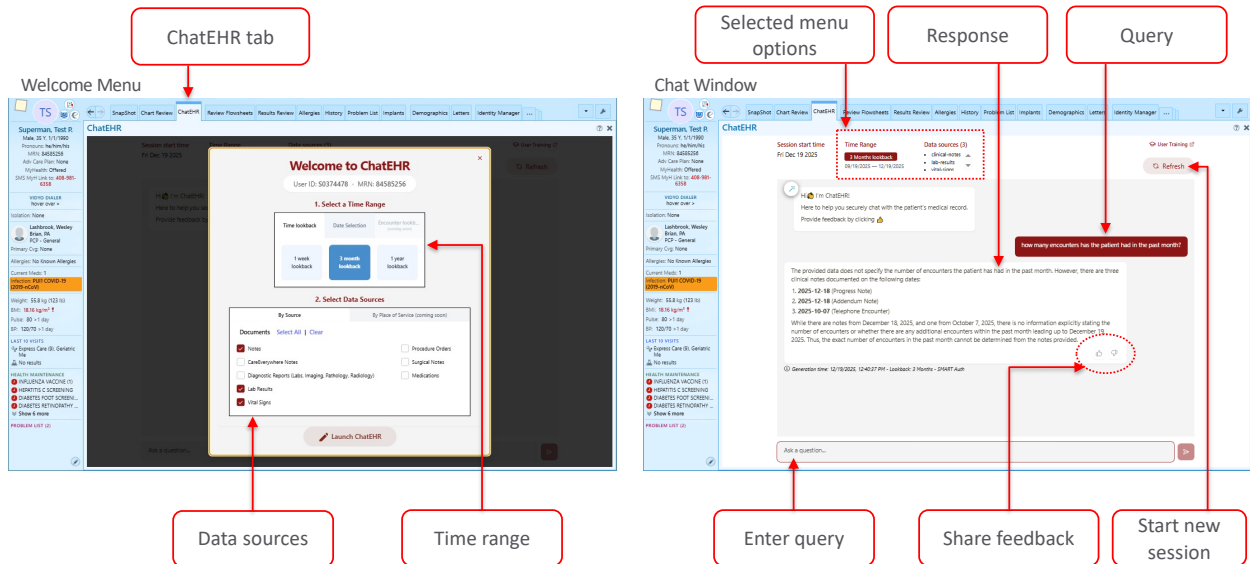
ChatEHR tab

Welcome Menu

TS

SnapShot Chart Review ChatEHR Review Flowsheets Results Review Allergies History Problem List Implants Demographics Letters Identity Manager ...

Superman, Test P.
Male, 35 Y, 1/1/1990
Pronouns: he/him/his
MRN: 84585256
Adv Care Plan: None
MyHealth: Offered
SMS MyH Link to: 408-981-6358

VIDEO DIALER
hover over >

Isolation: None

Lashbrook, Wesley Brian, PA
PCP - General
Primary Cvg: None

Allergies: No Known Allergies

Current Meds: 1
Infection: PUI COVID-19 (2019-nCoV)

Weight: 55.8 kg (123 lb)
BMI: 18.16 kg/m²
Pulse: 80 >1 day
BP: 120/70 >1 day

LAST 10 VISITS
Express Care (8), Geriatric Me
No results

HEALTH MAINTENANCE
INFLUENZA VACCINE (1)
HEPATITIS C SCREENING
DIABETES FOOT SCREENI...
DIABETES RETINOPATHY ...
Show 6 more

PROBLEM LIST (2)

ChatEHR

Session start time
Fri Dec 19 2025

User Training
Refresh

Welcome to ChatEHR
User ID: S0374478 - MRN: 84585256

1. Select a Time Range
Time lookback | Date Selection | Encounter lookb...
1 week lookback | 3 month lookback | 1 year lookback

2. Select Data Sources
By Source | By Place of Service (coming soon)

Documents Select All | Clear
Notes
CareEverywhere Notes
Diagnostic Reports (Labs, Imaging, Pathology, Radiology)
Lab Results
Vital Signs
Procedure Orders
Surgical Notes
Medications

Launch ChatEHR

Ask a question...

Data sources

Time range

Selected menu options

Response

Query

Chat Window

ChatEHR

Session start time
Fri Dec 19 2025

Time Range
3 Months lookback
09/19/2025 — 12/19/2025

Data sources (3)
• clinical-notes
• lab-results
• vital-views

User Training
Refresh

Hi I'm ChatEHR!
Here to help you securely chat with the patient's medical record.
Provide feedback by clicking

how many encounters has the patient had in the past month?

The provided data does not specify the number of encounters the patient has had in the past month. However, there are three clinical notes documented on the following dates:
1. 2025-12-18 (Progress Note)
2. 2025-12-18 (Addendum Note)
3. 2025-10-07 (Telephone Encounter)
While there are notes from December 18, 2025, and one from October 7, 2025, there is no information explicitly stating the number of encounters or whether there are any additional encounters within the past month leading up to December 19, 2025. Thus, the exact number of encounters in the past month cannot be determined from the notes provided.

Generation time: 12/19/2025, 12:40:07 PM - Lookback: 3 Months - SMART Auth

Ask a question...

Enter query

Share feedback

Start new session